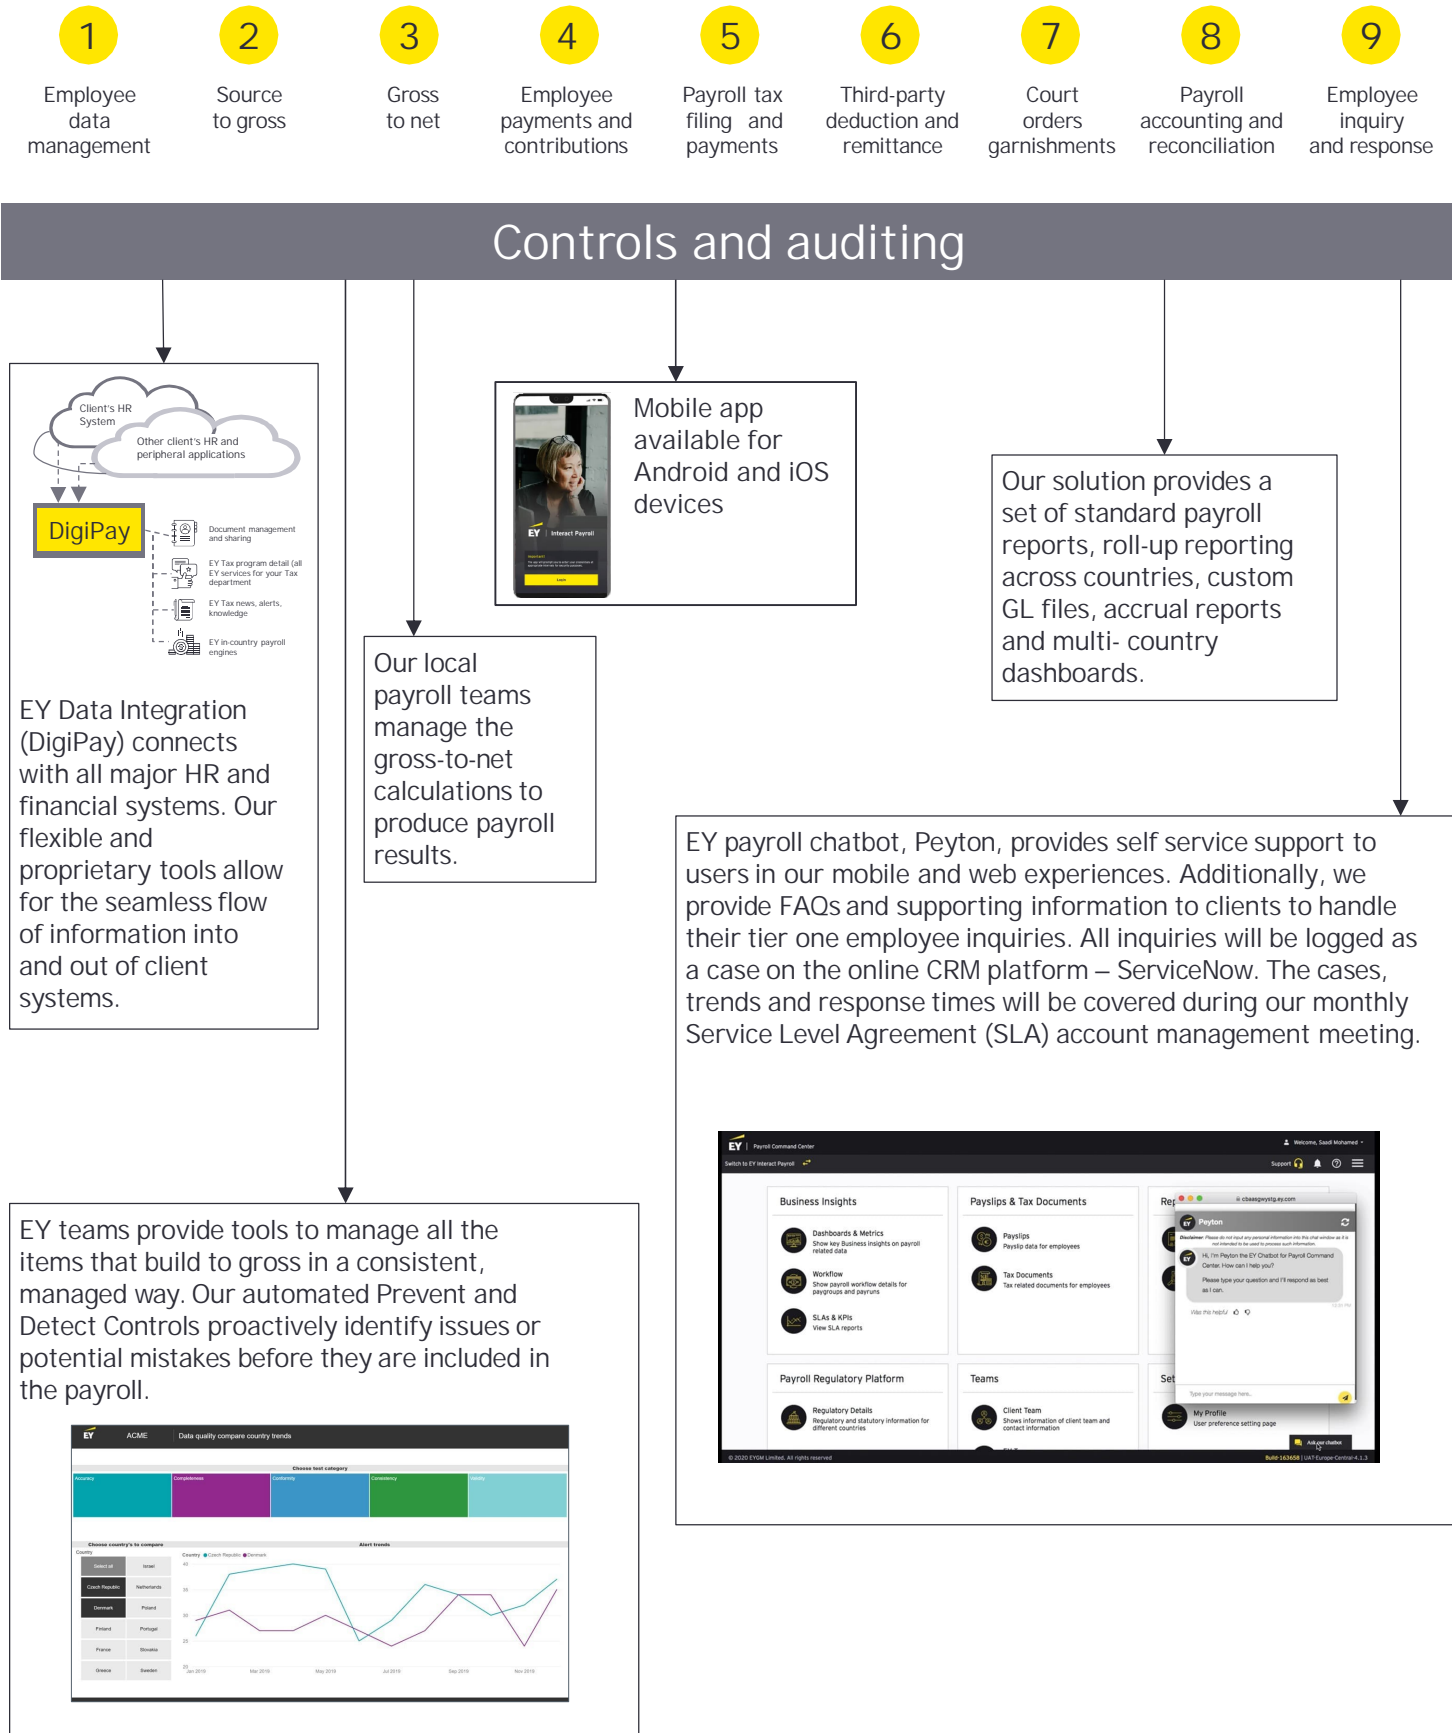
1
Employee data management

2
Source to gross

3
Gross to net

4
Employee payments and contributions

5
Payroll tax filing and payments

6
Third-party deduction and remittance

7
Court orders garnishments

8
Payroll accounting and reconciliation

9
Employee inquiry and response

Controls and auditing

Client's HR System

Other client's HR and peripheral applications

DigiPay

Document management and sharing

EY Tax program detail (all EY services for your Tax department

EY Tax news, alerts, knowledge

EY in-country payroll engines

EY Data Integration (DigiPay) connects with all major HR and financial systems. Our flexible and proprietary tools allow for the seamless flow of information into and out of client systems.

EY | Interact Payroll

Login

Mobile app available for Android and iOS devices

Our local payroll teams manage the gross-to-net calculations to produce payroll results.

Our solution provides a set of standard payroll reports, roll-up reporting across countries, custom GL files, accrual reports and multi- country dashboards.

EY payroll chatbot, Peyton, provides self service support to users in our mobile and web experiences. Additionally, we provide FAQs and supporting information to clients to handle their tier one employee inquiries. All inquiries will be logged as a case on the online CRM platform – ServiceNow. The cases, trends and response times will be covered during our monthly Service Level Agreement (SLA) account management meeting.

EY | Payroll Command Center
Welcome, Saadi Mohamed
Switch to EY Interact Payroll
Support

Business Insights
Dashboards & Metrics
Show key Business insights on payroll related data
Workflow
Show payroll workflow details for paygroups and payruns
SLAs & KPIs
View SLA reports

Payslips & Tax Documents
Payslips
Payslip data for employees
Tax Documents
Tax related documents for employees

Rep
Peyton
Hi, I'm Peyton the EY Chatbot for Payroll Command Center. How can I help you?
Please type your question and I'll respond as best as I can.
Was this helpful
Type your message here..

Payroll Regulatory Platform
Regulatory Details
Regulatory and statutory information for different countries

Teams
Client Team
Shows information of client team and contact information

Set
My Profile
User preference setting page

Ask our chatbot

© 2020 EYGM Limited. All rights reserved

EY teams provide tools to manage all the items that build to gross in a consistent, managed way. Our automated Prevent and Detect Controls proactively identify issues or potential mistakes before they are included in the payroll.

EY ACME Data quality compare country trends

Choose test category
Accuracy
Completeness
Conformity
Consistency
Validity

Choose country's to compare
Alert trends
Select all
Israel
Czech Republic
Netherlands
Denmark
Poland
Finland
Portugal
France
Slovakia
Greece
Sweden
Country ● Czech Republic ● Denmark
Jan 2019
Mar 2019
May 2019
Jul 2019
Sep 2019
Nov 2019